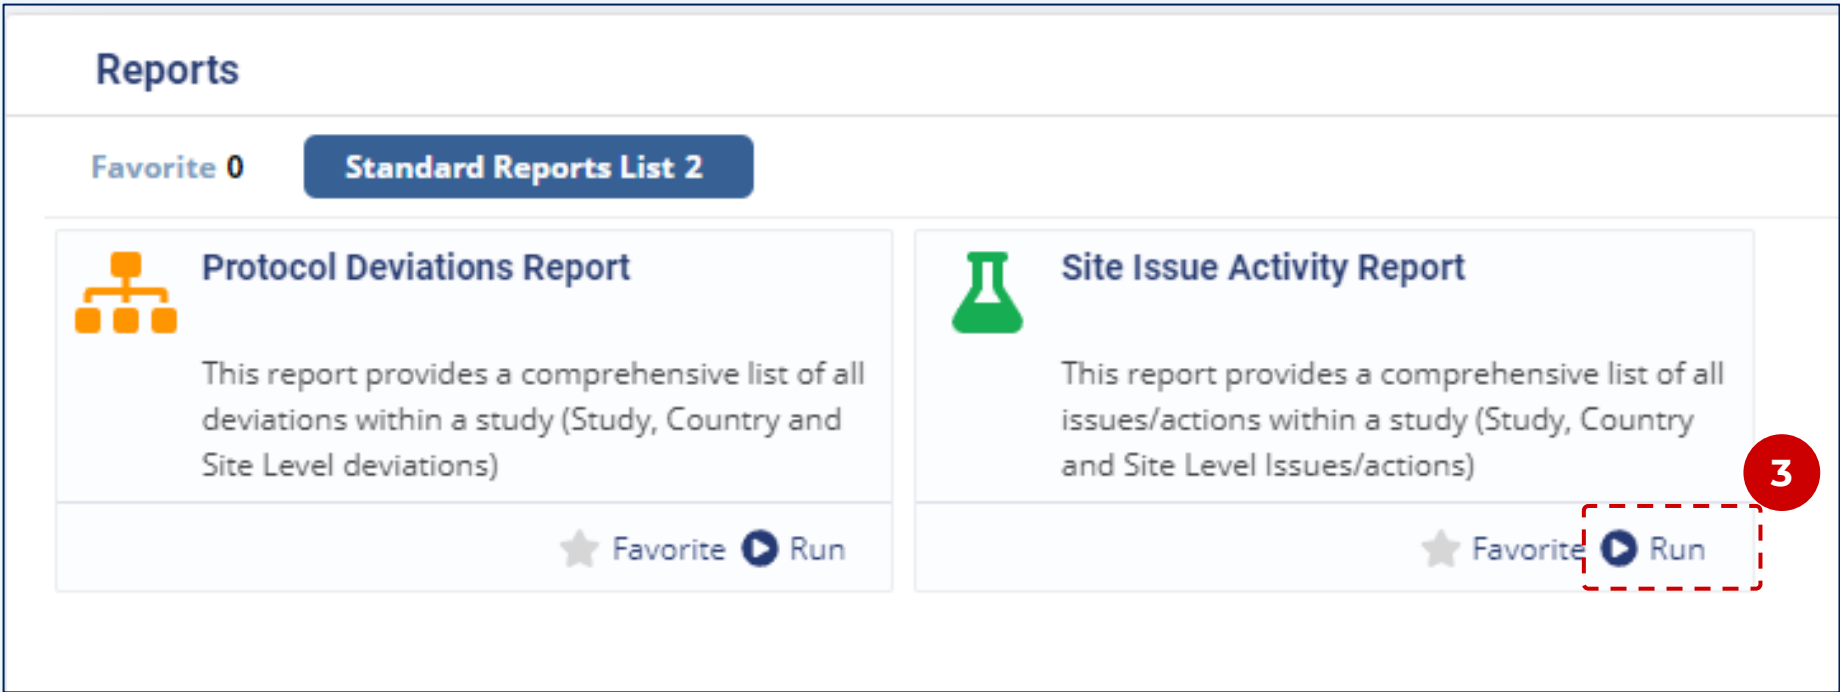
Reports

Favorite 0

Standard Reports List 2

Protocol Deviations Report

This report provides a comprehensive list of all deviations within a study (Study, Country and Site Level deviations)

Favorite Run

Site Issue Activity Report

This report provides a comprehensive list of all issues/actions within a study (Study, Country and Site Level Issues/actions)

3

Favorite Run